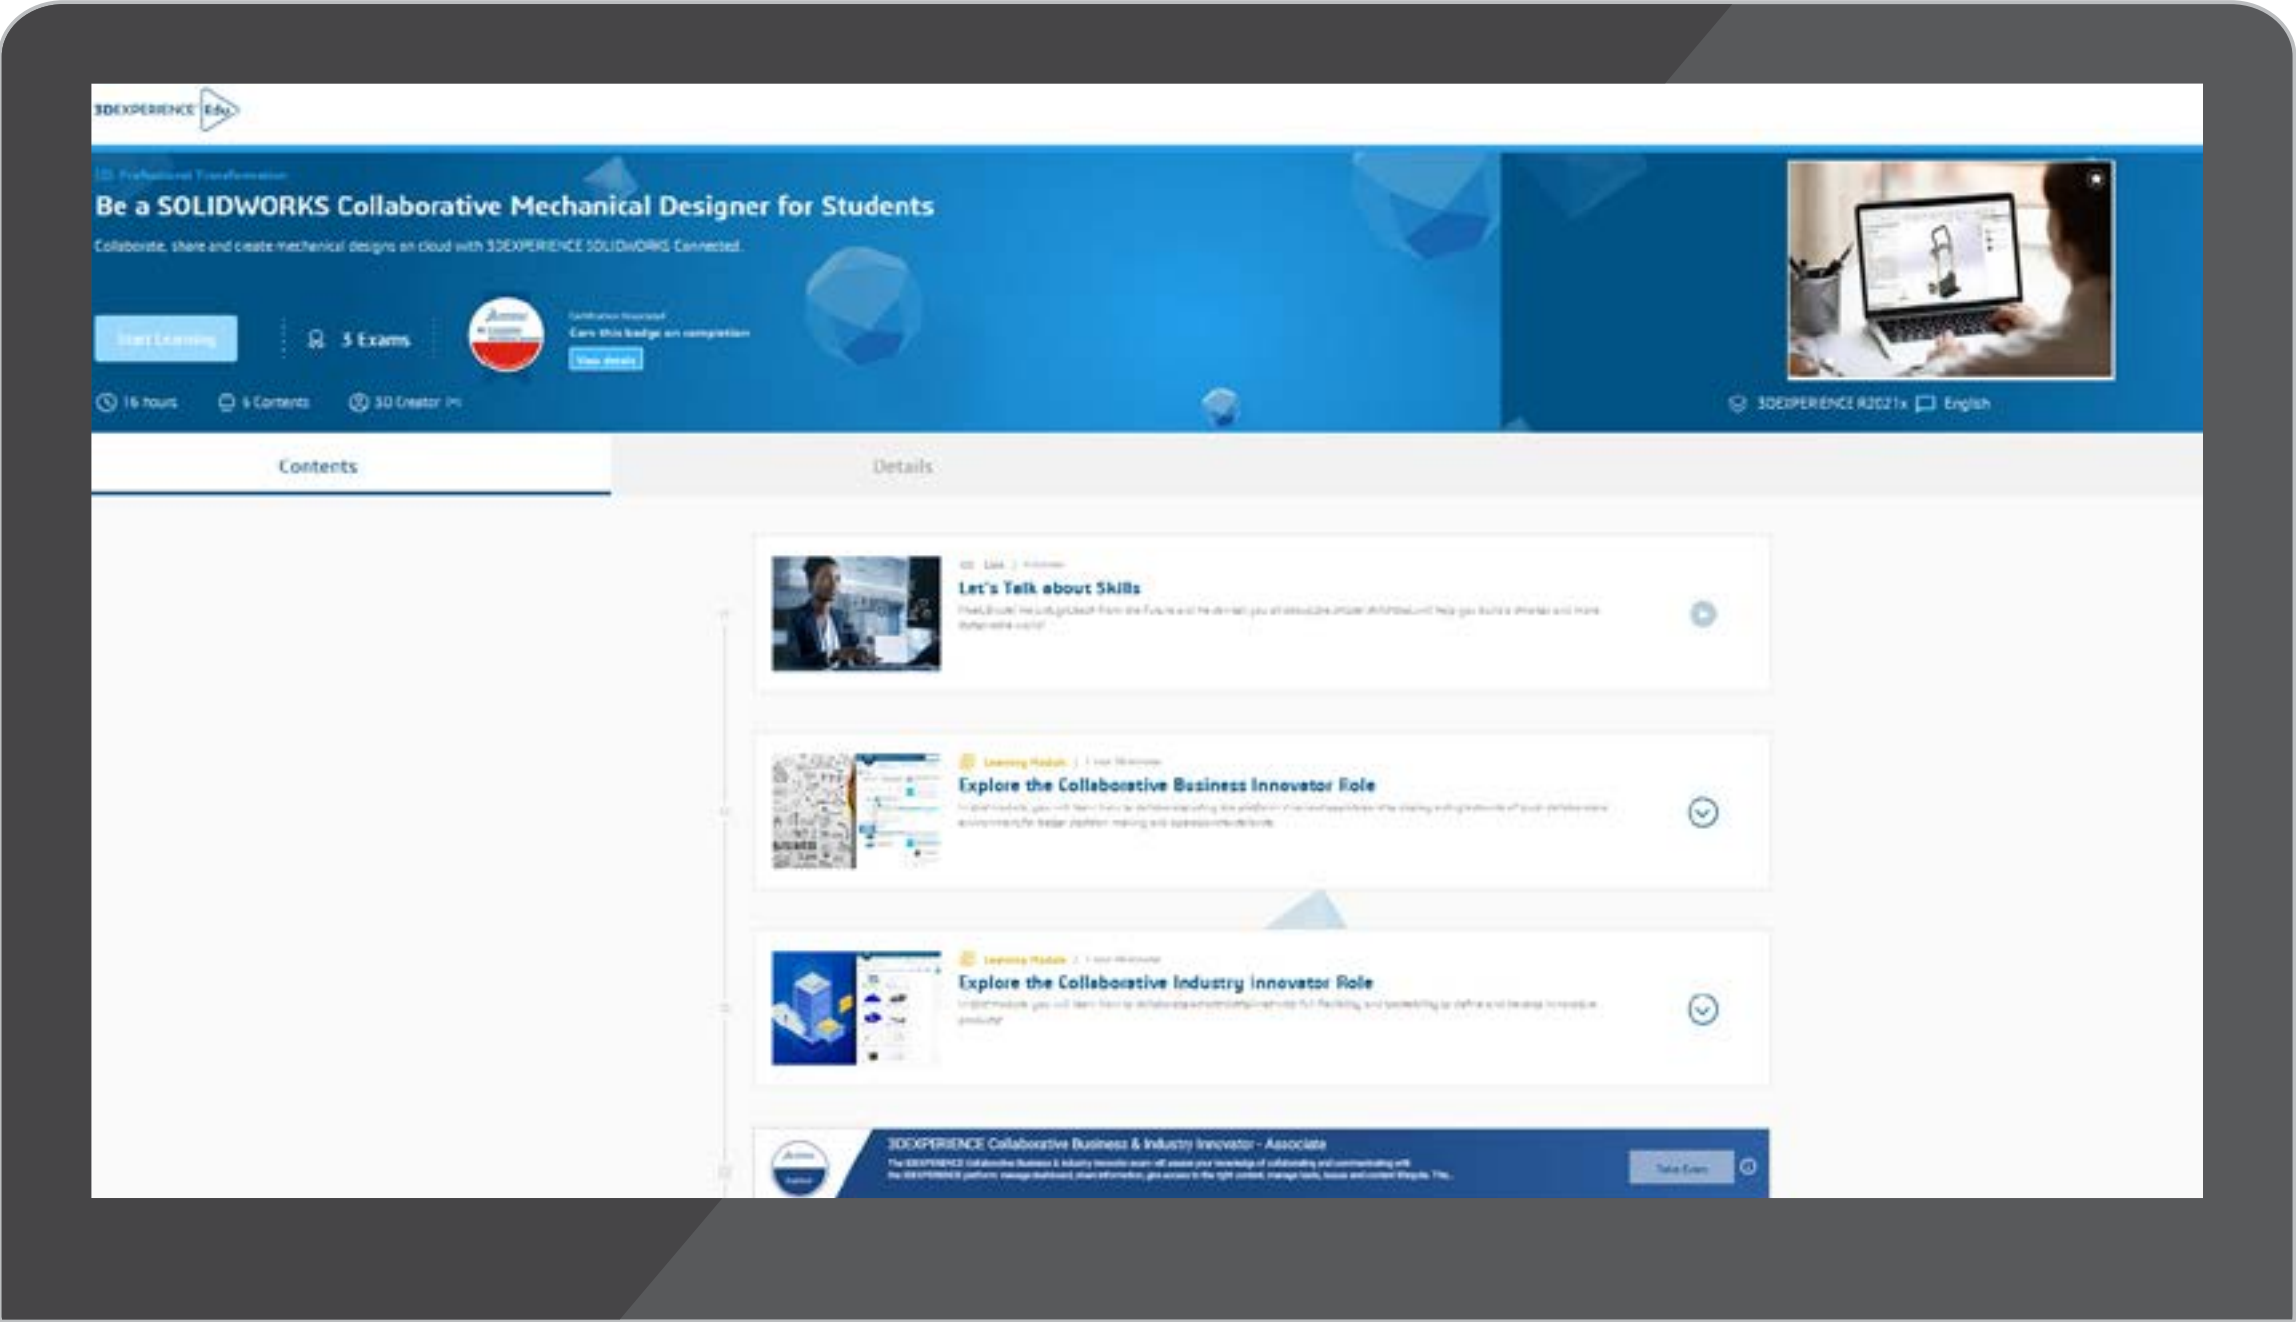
3DEXPERIENCE Edu

3D Professional Transformation

Be a SOLIDWORKS Collaborative Mechanical Designer for Students

Collaborate, share and create mechanical designs on cloud with 3DEXPERIENCE SOLIDWORKS Connected.

Start Learning

3 Exams

Certification Associated
Earn this badge on completion
View details

16 hours
6 Contents
3D Creator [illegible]

3DEXPERIENCE R2021x
English

Contents
Details

Live | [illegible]
Let's Talk about Skills
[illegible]

Learning Module | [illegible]
Explore the Collaborative Business Innovator Role
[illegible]

Learning Module | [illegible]
Explore the Collaborative Industry Innovator Role
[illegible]

3DEXPERIENCE Collaborative Business & Industry Innovator - Associate
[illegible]
Take Exam